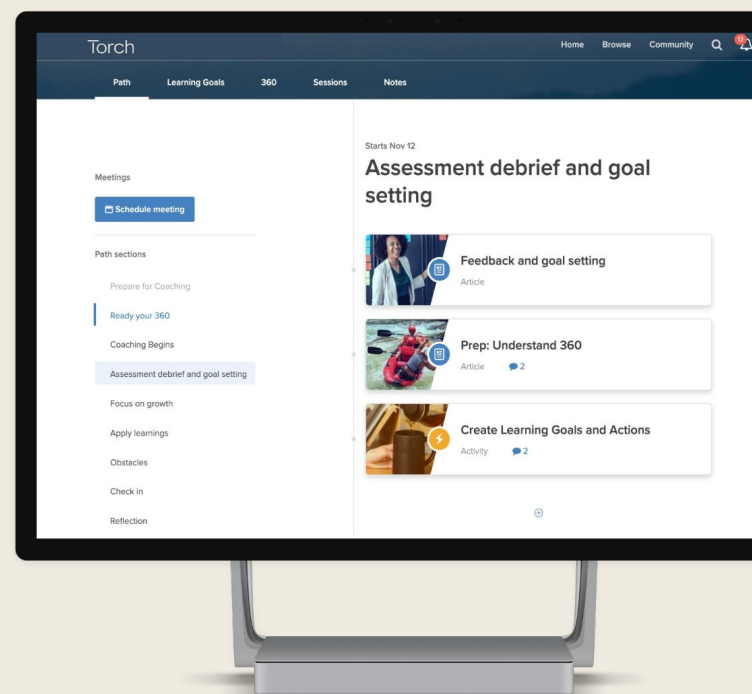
Torch

Home Browse Community

12

Path Learning Goals 360 Sessions Notes

Meetings

Schedule meeting

Path sections

Prepare for Coaching

Ready your 360

Coaching Begins

Assessment debrief and goal setting

Focus on growth

Apply learnings

Obstacles

Check in

Reflection

Starts Nov 12

Assessment debrief and goal setting

Feedback and goal setting

Article

Prep: Understand 360

Article 2

Create Learning Goals and Actions

Activity 2